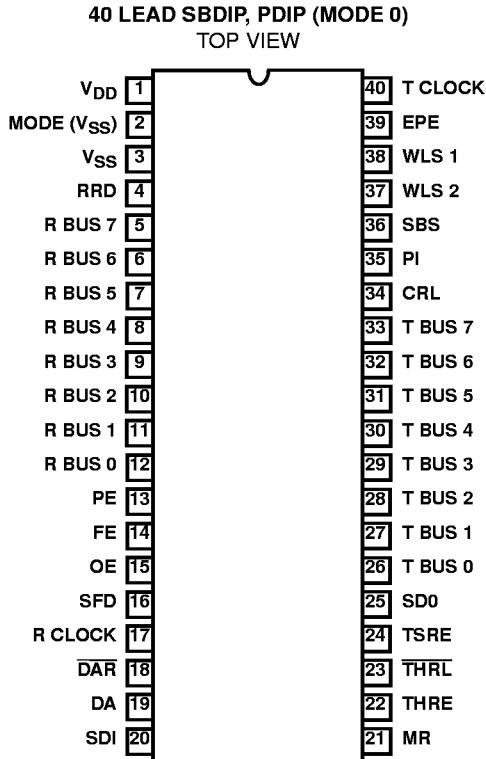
40 LEAD SBDIP, PDIP (MODE 0)
TOP VIEW

$V_{DD}$ 1
MODE ($V_{SS}$) 2
$V_{SS}$ 3
RRD 4
R BUS 7 5
R BUS 6 6
R BUS 5 7
R BUS 4 8
R BUS 3 9
R BUS 2 10
R BUS 1 11
R BUS 0 12
PE 13
FE 14
OE 15
SFD 16
R CLOCK 17
$\overline{DAR}$ 18
DA 19
SDI 20

40 T CLOCK
39 EPE
38 WLS 1
37 WLS 2
36 SBS
35 PI
34 CRL
33 T BUS 7
32 T BUS 6
31 T BUS 5
30 T BUS 4
29 T BUS 3
28 T BUS 2
27 T BUS 1
26 T BUS 0
25 SD0
24 TSRE
23 $\overline{THRL}$
22 THRE
21 MR